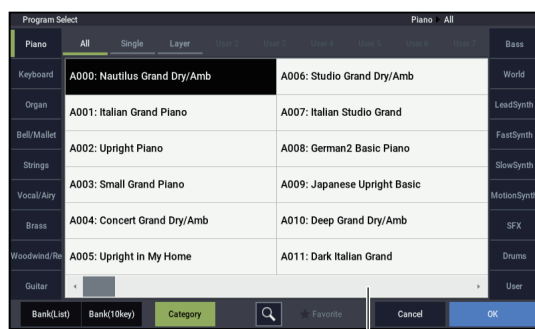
Program Select

Piano All

Piano
Keyboard
Organ
Bell/Mallet
Strings
Vocal/Airy
Brass
Woodwind/Re
Guitar

All Single Layer User 2 User 3 User 4 User 5 User 6 User 7

A000: Nautilus Grand Dry/Amb
A001: Italian Grand Piano
A002: Upright Piano
A003: Small Grand Piano
A004: Concert Grand Dry/Amb
A005: Upright in My Home

A006: Studio Grand Dry/Amb
A007: Italian Studio Grand
A008: German2 Basic Piano
A009: Japanese Upright Basic
A010: Deep Grand Dry/Amb
A011: Dark Italian Grand

Bass
World
LeadSynth
FastSynth
SlowSynth
MotionSynth
SFX
Drums
User

Bank(List) Bank(10key) Category Favorite Cancel OK